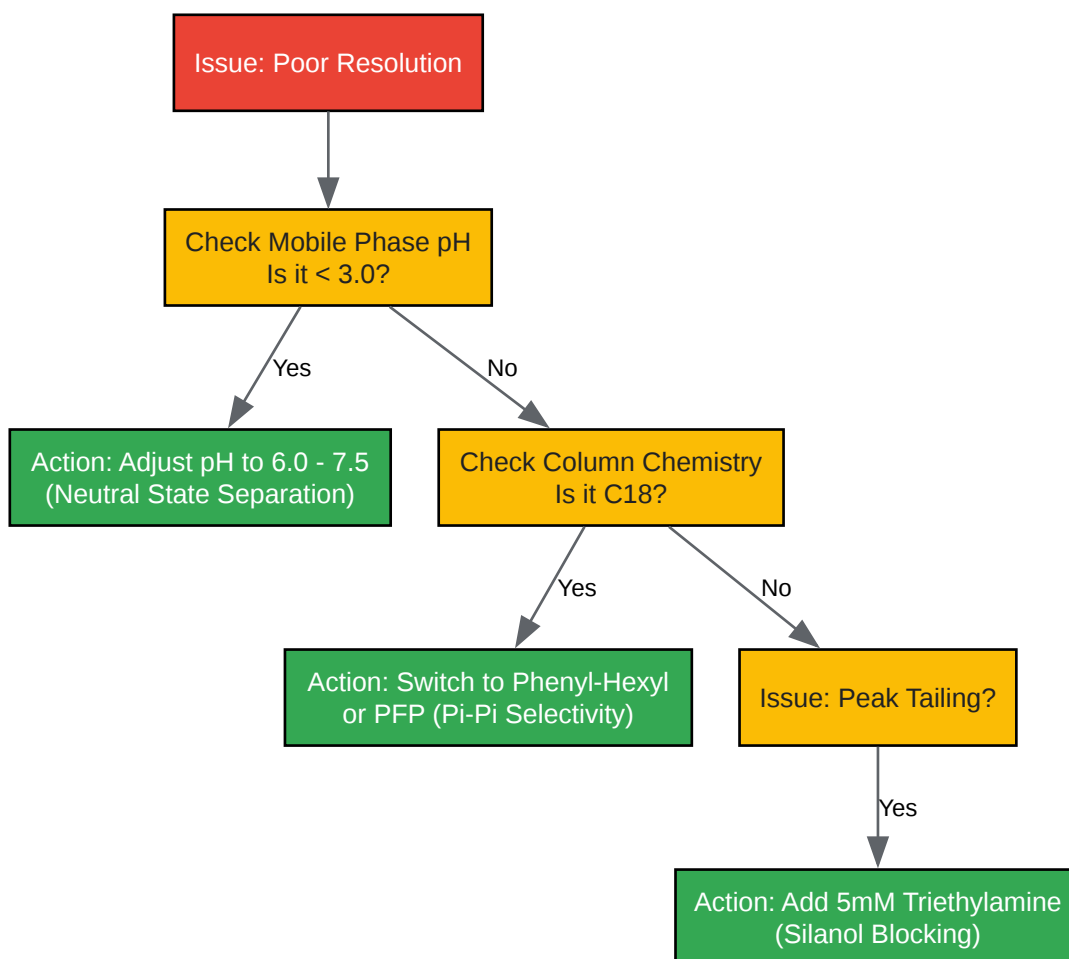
Issue: Poor Resolution

Check Mobile Phase pH
Is it < 3.0?

Yes

No

Action: Adjust pH to 6.0 - 7.5
(Neutral State Separation)

Check Column Chemistry
Is it C18?

Yes

No

Action: Switch to Phenyl-Hexyl
or PFP (Pi-Pi Selectivity)

Issue: Peak Tailing?

Yes

Action: Add 5mM Triethylamine
(Silanol Blocking)